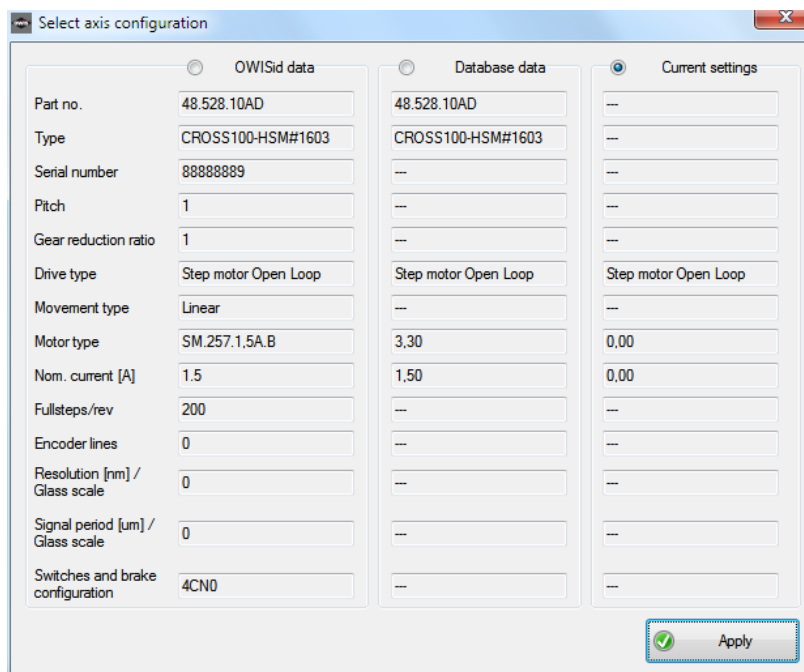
Select axis configuration

| | OWISid data | Database data | Current settings |
|---|---|---|---|
| Part no. | 48.528.10AD | 48.528.10AD | --- |
| Type | CROSS100-HSM#1603 | CROSS100-HSM#1603 | --- |
| Serial number | 88888889 | --- | --- |
| Pitch | 1 | --- | --- |
| Gear reduction ratio | 1 | --- | --- |
| Drive type | Step motor Open Loop | Step motor Open Loop | Step motor Open Loop |
| Movement type | Linear | --- | --- |
| Motor type | SM.257.1,5A.B | 3,30 | 0,00 |
| Nom. current [A] | 1.5 | 1,50 | 0,00 |
| Fullsteps/rev | 200 | --- | --- |
| Encoder lines | 0 | --- | --- |
| Resolution [nm] / Glass scale | 0 | --- | --- |
| Signal period [um] / Glass scale | 0 | --- | --- |
| Switches and brake configuration | 4CN0 | --- | --- |

Apply